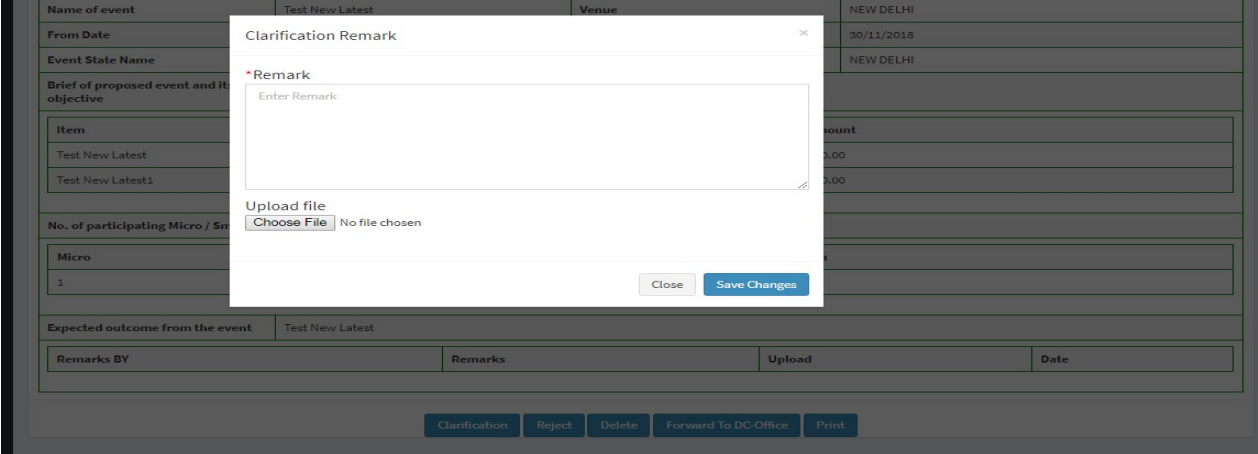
Name of event | Test New Latest | Venue | NEW DELHI
From Date | 30/11/2018
Event State Name | NEW DELHI
Brief of proposed event and it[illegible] objective

| Item | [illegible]ount |
|---|---|
| Test New Latest | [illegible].00 |
| Test New Latest1 | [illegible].00 |

No. of participating Micro / Sm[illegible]

| Micro | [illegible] |
|---|---|
| 1 | |

Expected outcome from the event | Test New Latest

| Remarks BY | Remarks | Upload | Date |
|---|---|---|---|

Clarification Reject Delete Forward To DC-Office Print

Clarification Remark
×
*Remark
Enter Remark
Upload file
Choose File No file chosen
Close Save Changes